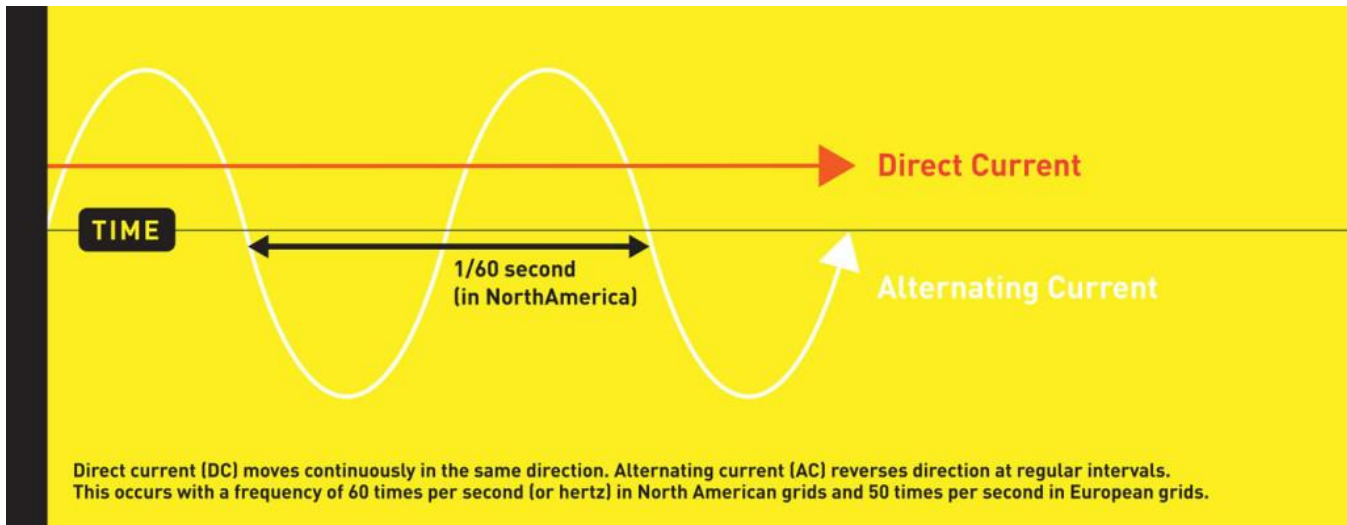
Direct Current

TIME

1/60 second
(in NorthAmerica)

Alternating Current

Direct current (DC) moves continuously in the same direction. Alternating current (AC) reverses direction at regular intervals. This occurs with a frequency of 60 times per second (or hertz) in North American grids and 50 times per second in European grids.